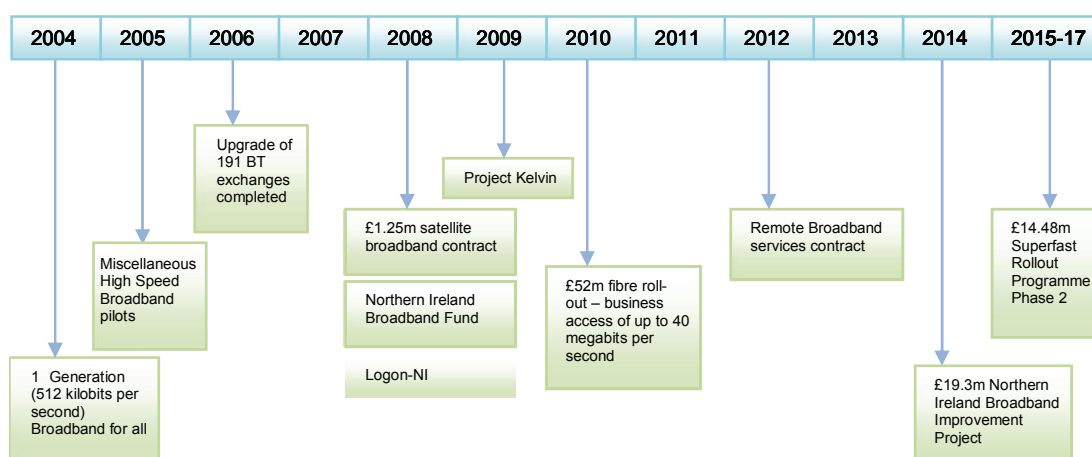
| 2004 | 2005 | 2006 | 2007 | 2008 | 2009 | 2010 | 2011 | 2012 | 2013 | 2014 | 2015-17 |
|---|---|---|---|---|---|---|---|---|---|---|---|

1 Generation (512 kilobits per second) Broadband for all

Miscellaneous High Speed Broadband pilots

Upgrade of 191 BT exchanges completed

£1.25m satellite broadband contract

Northern Ireland Broadband Fund

Logon-NI

Project Kelvin

£52m fibre roll-out – business access of up to 40 megabits per second

Remote Broadband services contract

£19.3m Northern Ireland Broadband Improvement Project

£14.48m Superfast Rollout Programme Phase 2